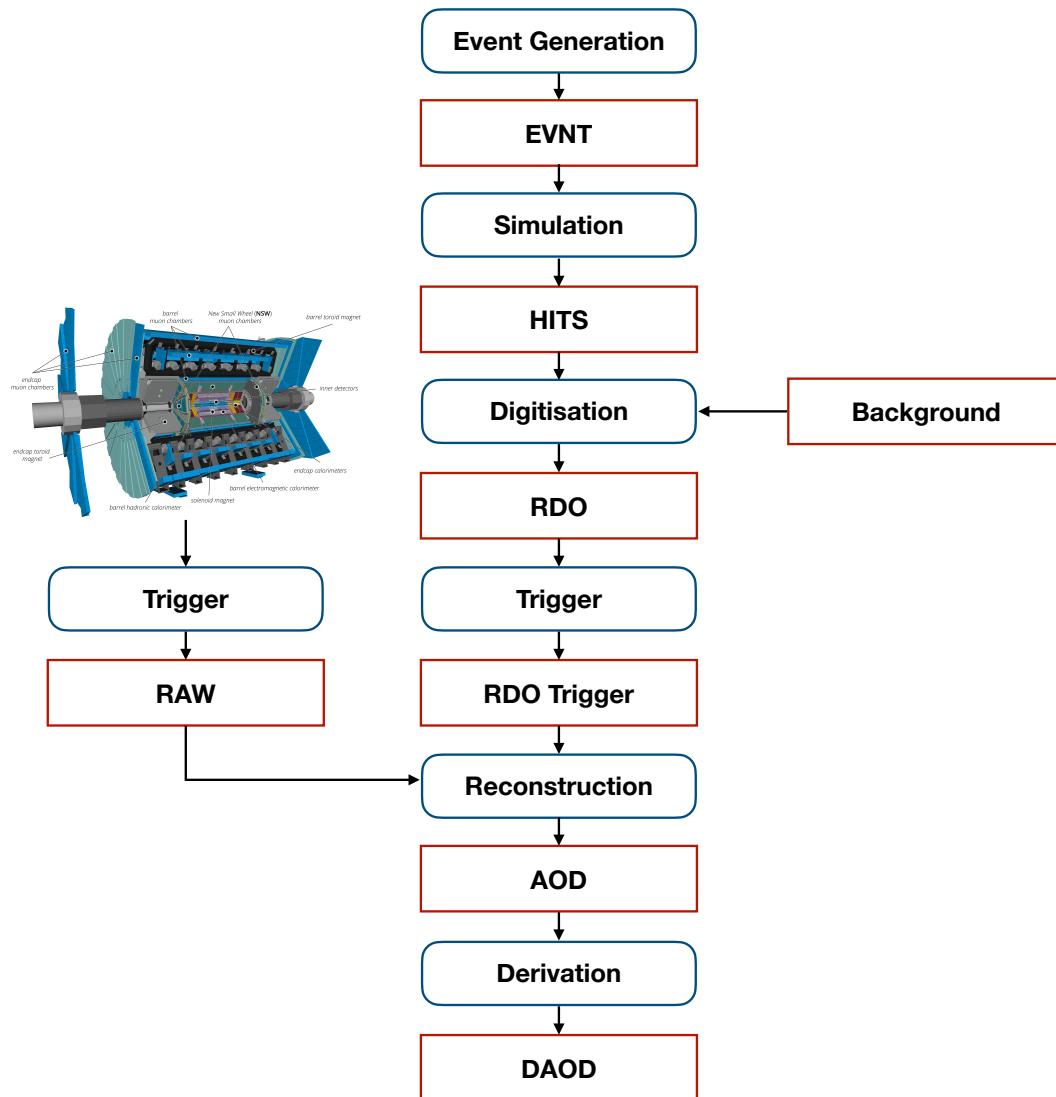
Event Generation

EVNT

Simulation

HITS

barrel muon chambers

New Small Wheel (NSW) muon chambers

barrel toroid magnet

endcap muon chambers

inner detectors

endcap toroid magnet

endcap calorimeters

barrel electromagnetic calorimeter

solenoid magnet

barrel hadronic calorimeter

Digitisation

Background

RDO

Trigger

Trigger

RAW

RDO Trigger

Reconstruction

AOD

Derivation

DAOD